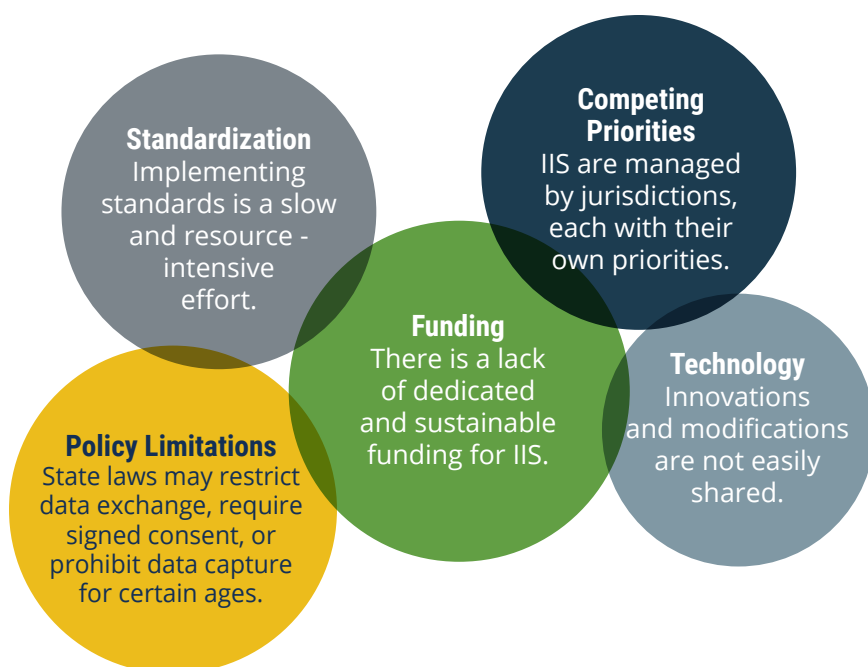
Standardization
Implementing standards is a slow and resource - intensive effort.

Competing Priorities
IIS are managed by jurisdictions, each with their own priorities.

Funding
There is a lack of dedicated and sustainable funding for IIS.

Technology
Innovations and modifications are not easily shared.

Policy Limitations
State laws may restrict data exchange, require signed consent, or prohibit data capture for certain ages.